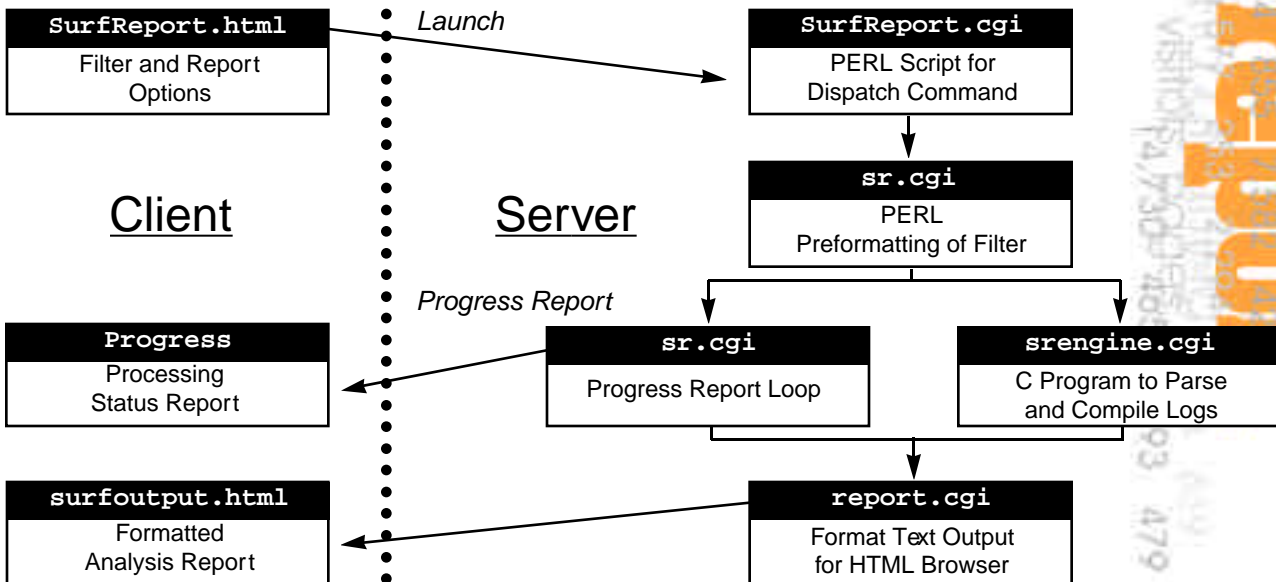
SurfReport.html

Filter and Report Options

Launch

SurfReport.cgi

PERL Script for Dispatch Command

sr.cgi

PERL Preformatting of Filter

Client

Server

Progress Report

Progress

Processing Status Report

sr.cgi

Progress Report Loop

srengine.cgi

C Program to Parse and Compile Logs

surfoutput.html

Formatted Analysis Report

report.cgi

Format Text Output for HTML Browser

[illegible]